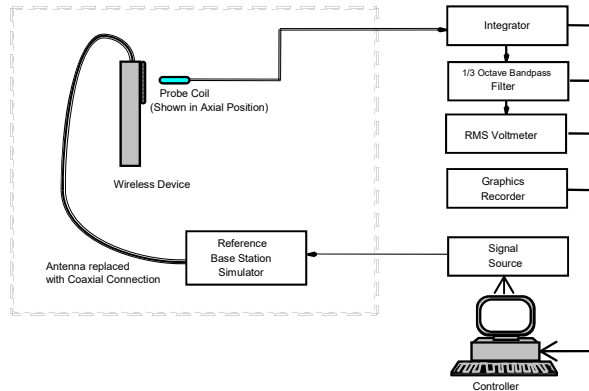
Probe Coil
(Shown in Axial Position)

Wireless Device

Antenna replaced with Coaxial Connection

Reference Base Station Simulator

Integrator

1/3 Octave Bandpass Filter

RMS Voltmeter

Graphics Recorder

Signal Source

Controller